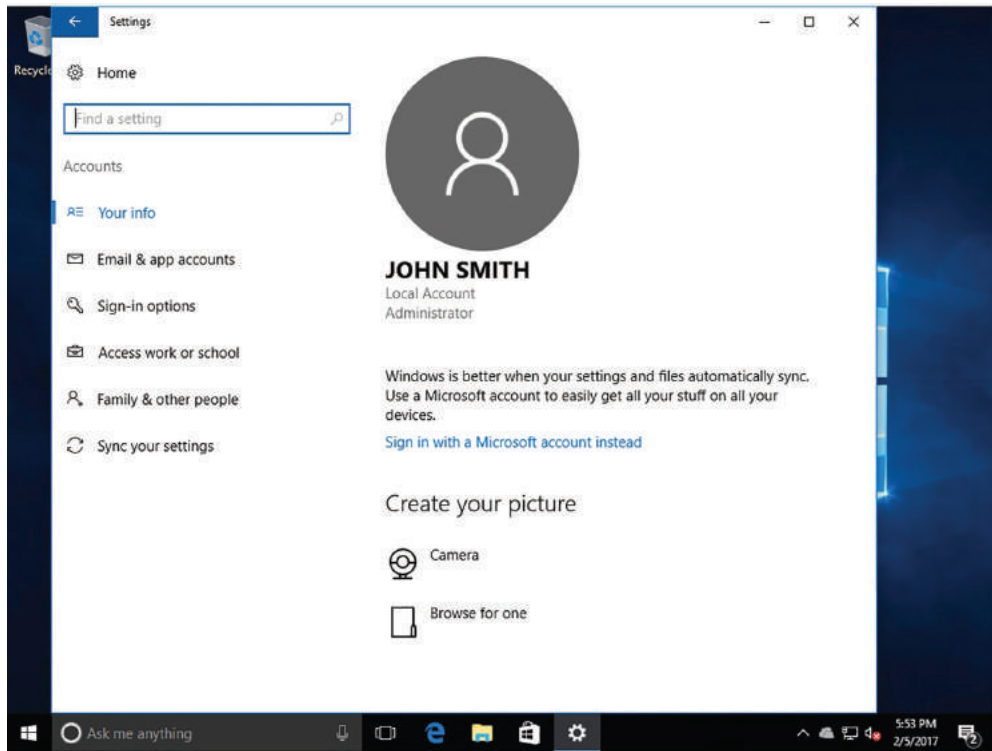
Recycle

Settings

Home

Find a setting

Accounts

Your info

Email & app accounts

Sign-in options

Access work or school

Family & other people

Sync your settings

JOHN SMITH
Local Account
Administrator

Windows is better when your settings and files automatically sync. Use a Microsoft account to easily get all your stuff on all your devices.

Sign in with a Microsoft account instead

Create your picture

Camera

Browse for one

Ask me anything

5:53 PM
2/5/2017

2